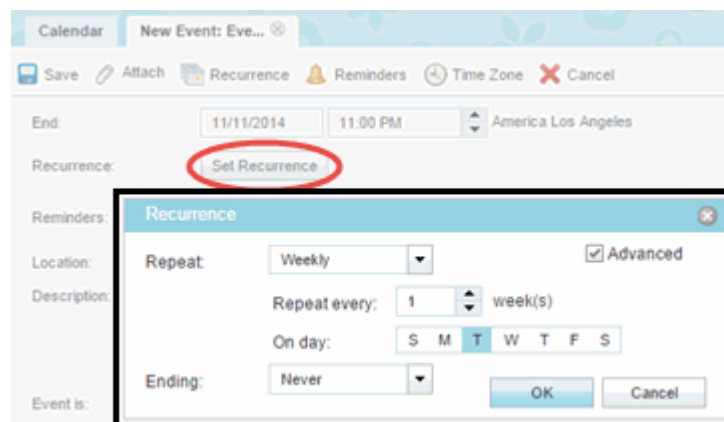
Calendar New Event: Eve...

Save Attach Recurrence Reminders Time Zone Cancel

End: 11/11/2014 11:00 PM America Los Angeles

Recurrence: Set Recurrence

Reminders:

Location:

Description:

Event is:

Recurrence

Repeat: Weekly

Advanced

Repeat every: 1 week(s)

On day: S M T W T F S

Ending: Never

OK Cancel